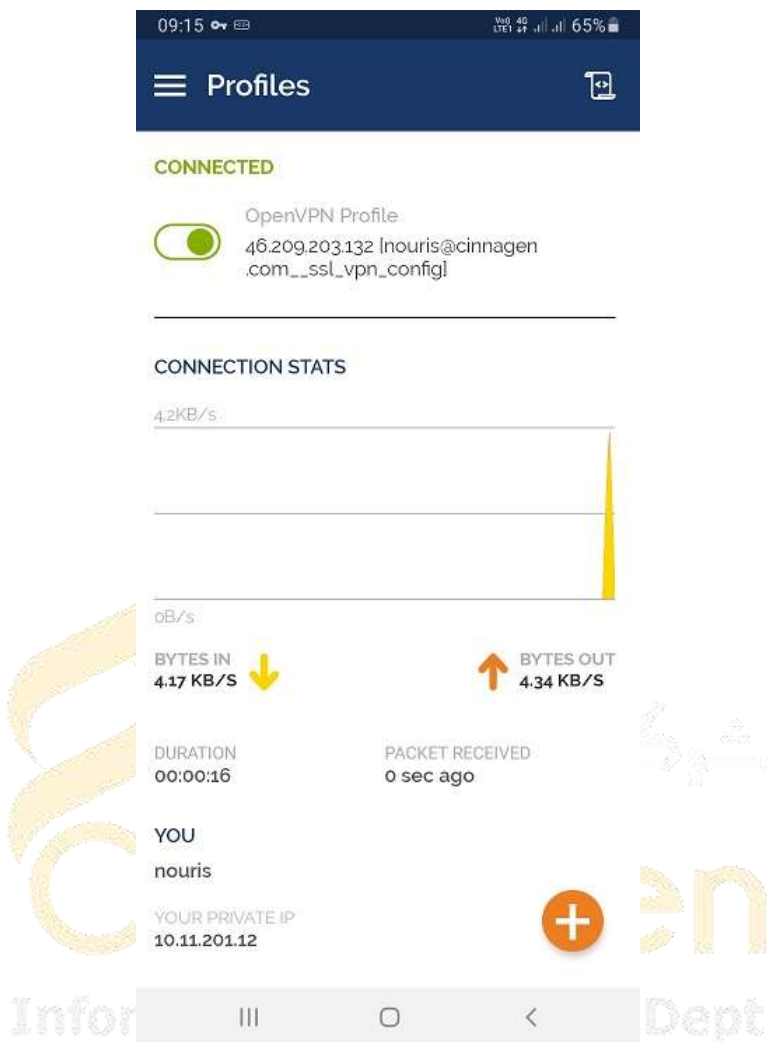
09:15 65%

Profiles

CONNECTED

OpenVPN Profile
46.209.203.132 [nouris@cinnagen.com__ssl_vpn_config]

CONNECTION STATS

4.2KB/s

0B/s

BYTES IN
4.17 KB/S

BYTES OUT
4.34 KB/S

DURATION
00:00:16

PACKET RECEIVED
0 sec ago

YOU
nouris

YOUR PRIVATE IP
10.11.201.12

Infor Dept